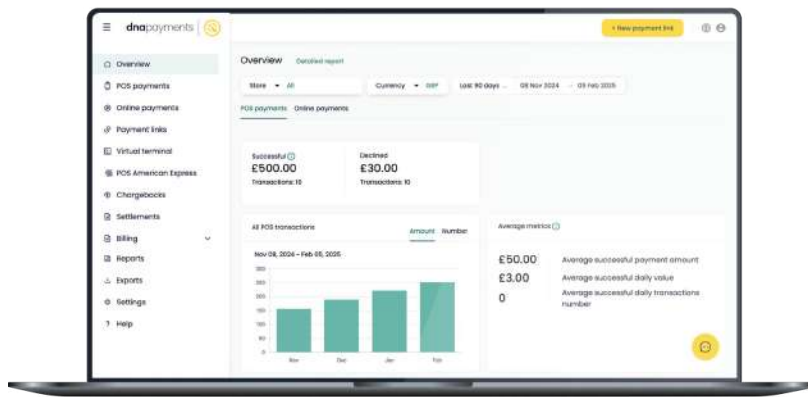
dnapayments

+ New payment link

Overview
POS payments
Online payments
Payment links
Virtual terminal
POS American Express
Chargebacks
Settlements
Billing
Reports
Exports
Settings
Help

Overview Detailed report

Store All
Currency GBP
Last 90 days 08 Nov 2024 – 05 Feb 2025

POS payments Online payments

Successful
£500.00
Transactions: 10

Declined
£30.00
Transactions: 10

All POS transactions
Amount Number
Nov 08, 2024 – Feb 05, 2025

300
250
200
150
100
50
0

Nov Dec Jan Feb

Average metrics

£50.00 Average successful payment amount
£3.00 Average successful daily value
0 Average successful daily transactions number